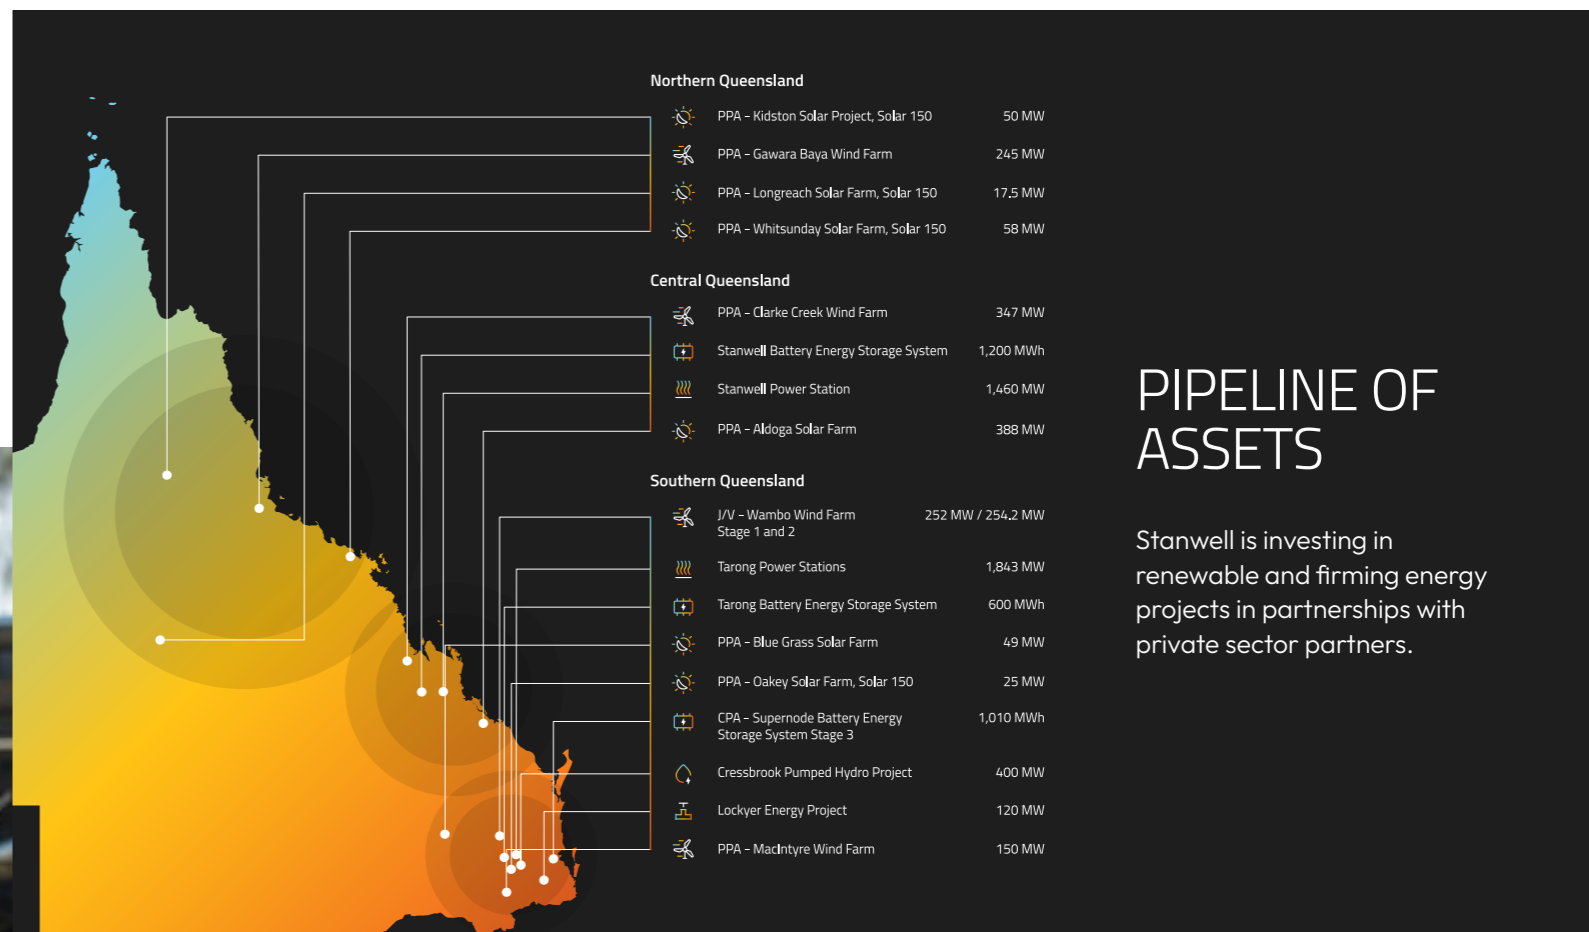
Northern Queensland

PPA - Kidston Solar Project, Solar 150 50 MW

PPA - Gawara Baya Wind Farm 245 MW

PPA - Longreach Solar Farm, Solar 150 17.5 MW

PPA - Whitsunday Solar Farm, Solar 150 58 MW

Central Queensland

PPA - Clarke Creek Wind Farm 347 MW

Stanwell Battery Energy Storage System 1,200 MWh

Stanwell Power Station 1,460 MW

PPA - Aldoga Solar Farm 388 MW

Southern Queensland

J/V - Wambo Wind Farm Stage 1 and 2 252 MW / 254.2 MW

Tarong Power Stations 1,843 MW

Tarong Battery Energy Storage System 600 MWh

PPA - Blue Grass Solar Farm 49 MW

PPA - Oakey Solar Farm, Solar 150 25 MW

CPA - Supernode Battery Energy Storage System Stage 3 1,010 MWh

Cressbrook Pumped Hydro Project 400 MW

Lockyer Energy Project 120 MW

PPA - MacIntyre Wind Farm 150 MW

PIPELINE OF ASSETS

Stanwell is investing in renewable and firming energy projects in partnerships with private sector partners.